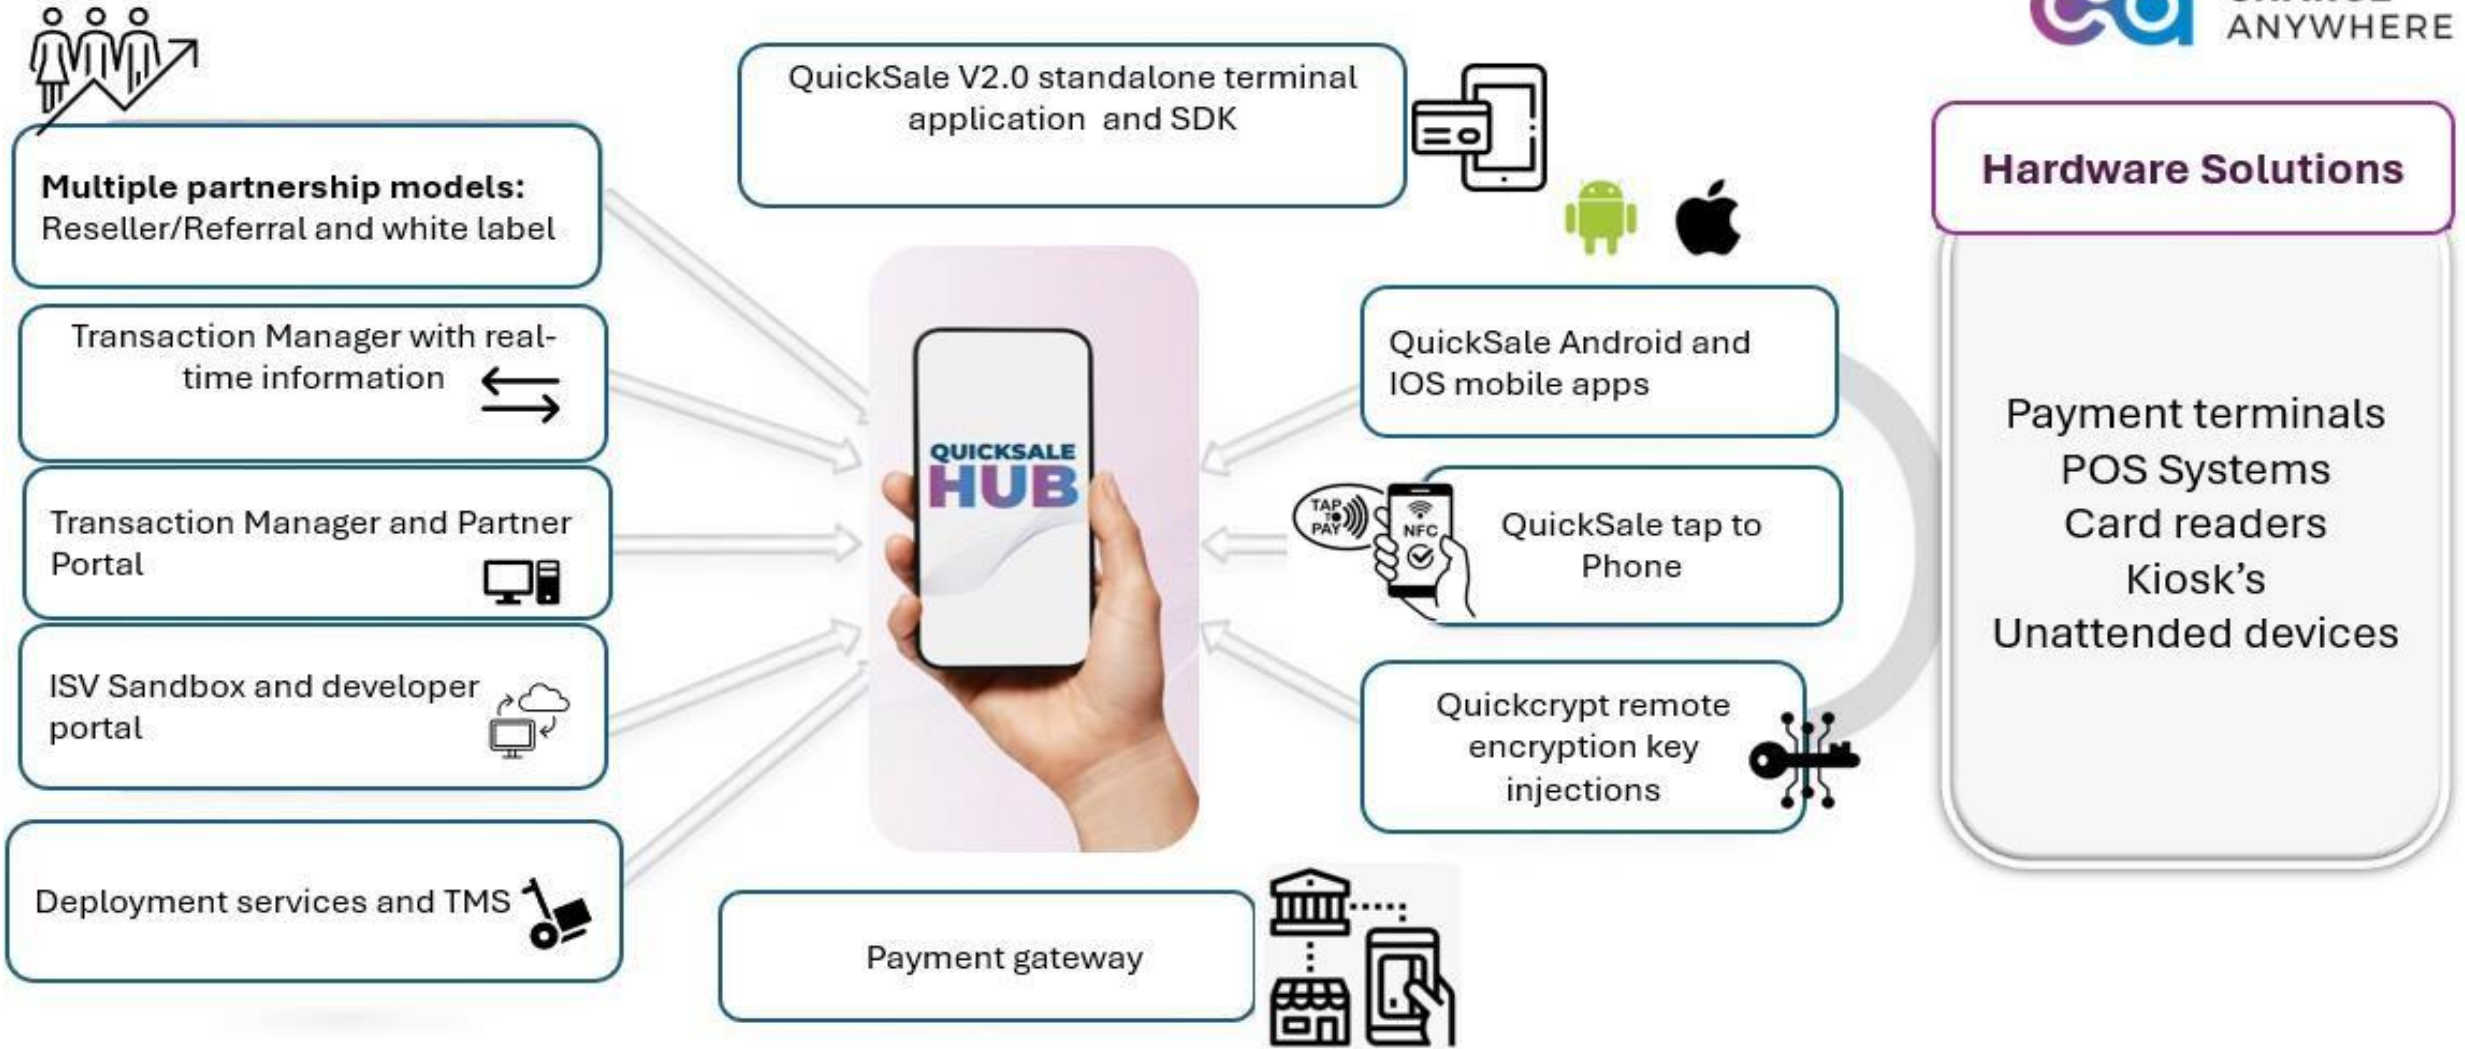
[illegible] ANYWHERE

QuickSale V2.0 standalone terminal application and SDK

Hardware Solutions

Multiple partnership models: Reseller/Referral and white label

Transaction Manager with real-time information

Transaction Manager and Partner Portal

ISV Sandbox and developer portal

Deployment services and TMS

QUICKSALE HUB

QuickSale Android and IOS mobile apps

TAP TO PAY

NFC

QuickSale tap to Phone

Quickcrypt remote encryption key injections

Payment terminals
POS Systems
Card readers
Kiosk's
Unattended devices

Payment gateway